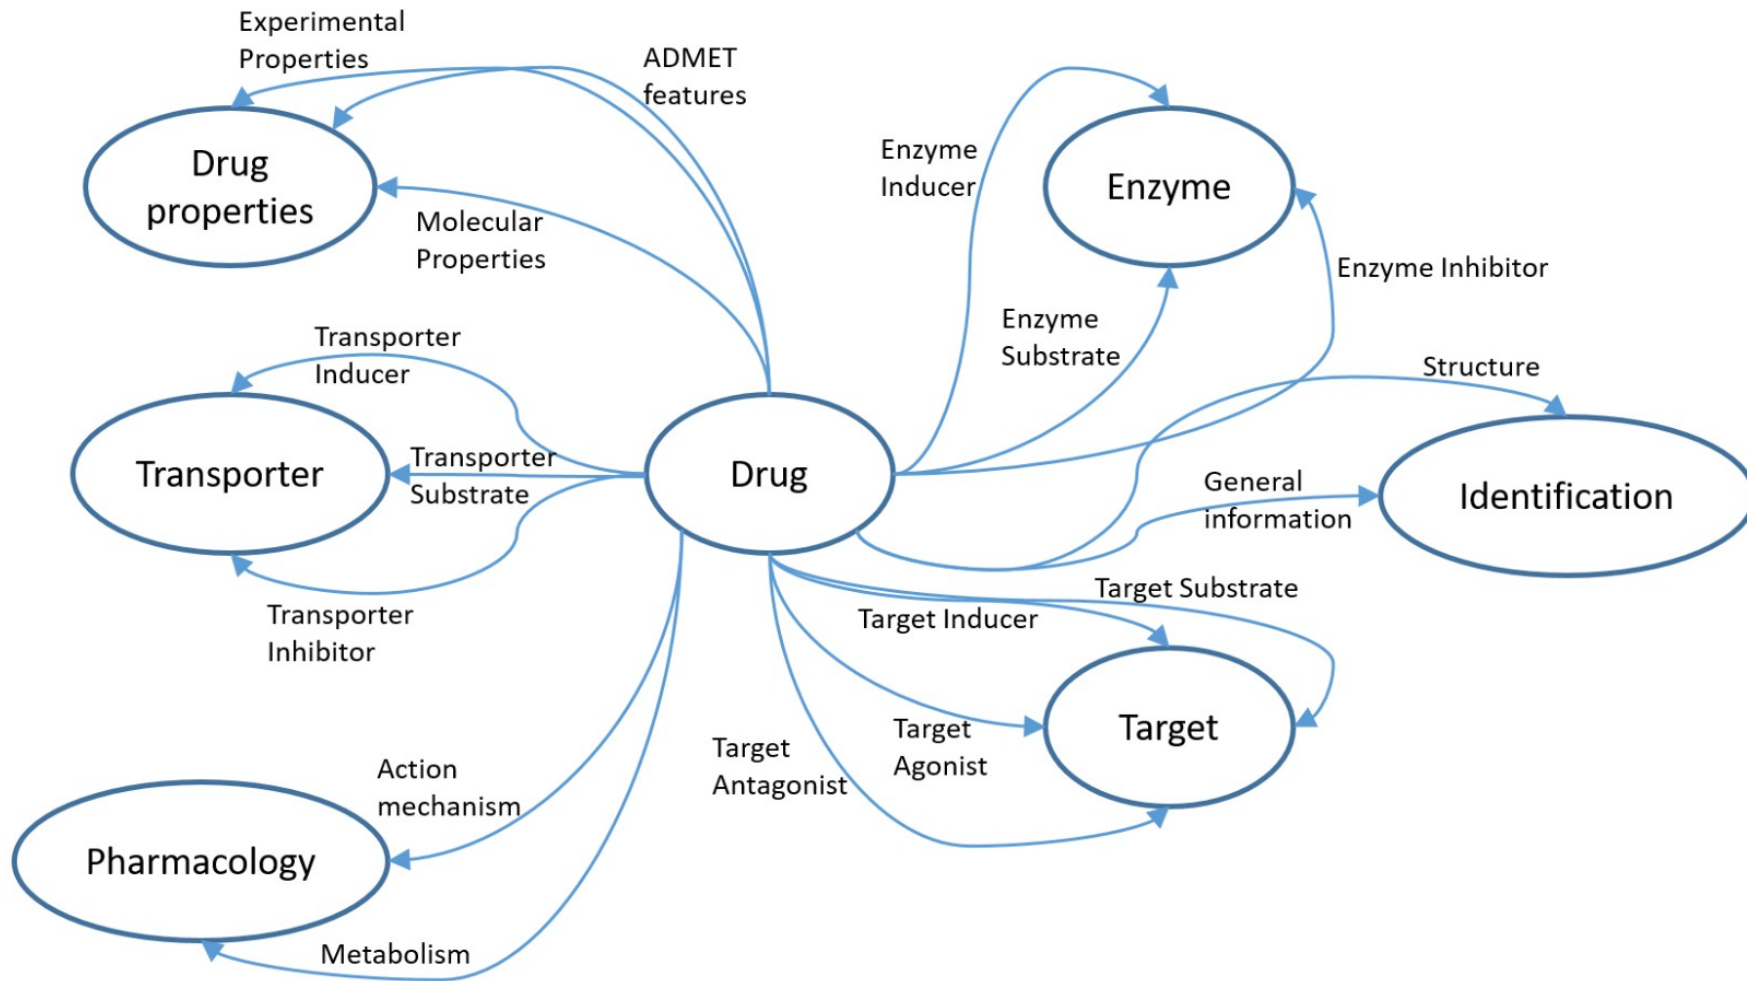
Experimental Properties

ADMET features

Drug properties

Molecular Properties

Enzyme Inducer

Enzyme

Enzyme Inhibitor

Enzyme Substrate

Transporter Inducer

Transporter

Transporter Substrate

Drug

Structure

General information

Identification

Transporter Inhibitor

Target Substrate

Target Inducer

Target

Target Agonist

Target Antagonist

Action mechanism

Pharmacology

Metabolism